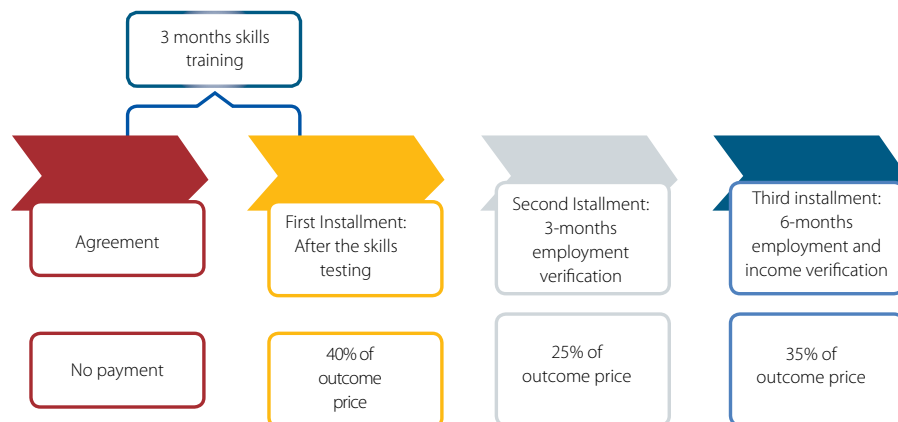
3 months skills training

Agreement

No payment

First Installment: After the skills testing

40% of outcome price

Second Istallment: 3-months employment verification

25% of outcome price

Third installment: 6-months employment and income verification

35% of outcome price